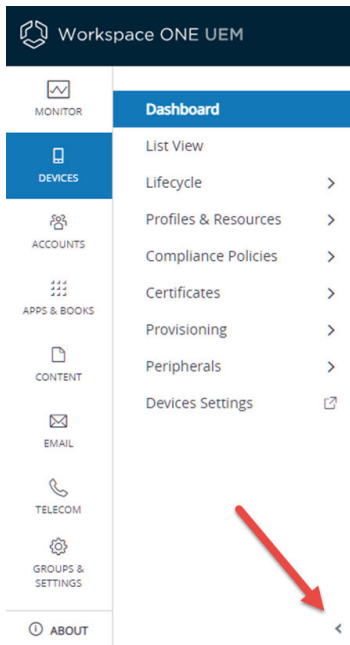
Workspace ONE UEM

MONITOR

DEVICES

ACCOUNTS

APPS & BOOKS

CONTENT

EMAIL

TELECOM

GROUPS & SETTINGS

ABOUT

Dashboard

List View

Lifecycle >

Profiles & Resources >

Compliance Policies >

Certificates >

Provisioning >

Peripherals >

Devices Settings

<